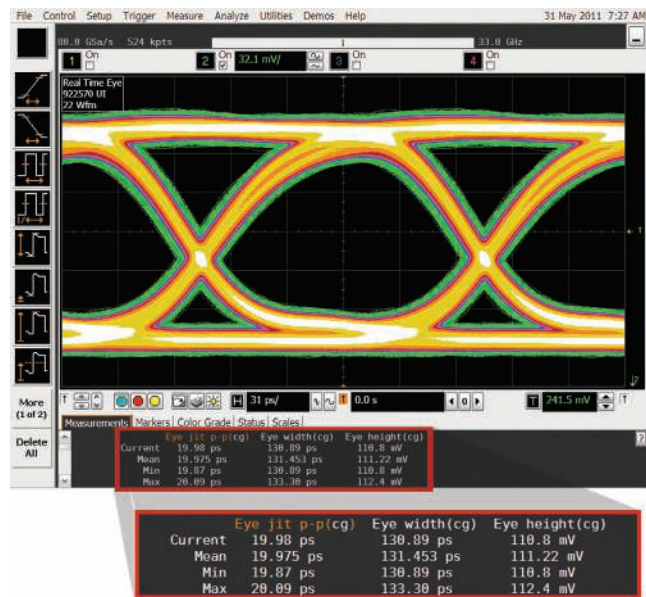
File Control Setup Trigger Measure Analyze Utilities Demos Help 31 May 2011 7:27 AM

80.0 GSa/s 524 kpts 33.0 GHz

1 On 2 On 32.1 mV/ 3 On 4 On

Real Time Eye
922570 UI
22 Wfm

More (1 of 2)

Delete All

T 31 ps/ T 0.0 s T 241.5 mV

Measurements Markers Color Grade Status Scales

| | Eye jit p-p(cg) | Eye width(cg) | Eye height(cg) |
|---|---|---|---|
| Current | 19.98 ps | 130.89 ps | 110.8 mV |
| Mean | 19.975 ps | 131.453 ps | 111.22 mV |
| Min | 19.87 ps | 130.89 ps | 110.8 mV |
| Max | 20.09 ps | 133.30 ps | 112.4 mV |

| | Eye jit p-p(cg) | Eye width(cg) | Eye height(cg) |
|---|---|---|---|
| Current | 19.98 ps | 130.89 ps | 110.8 mV |
| Mean | 19.975 ps | 131.453 ps | 111.22 mV |
| Min | 19.87 ps | 130.89 ps | 110.8 mV |
| Max | 20.09 ps | 133.30 ps | 112.4 mV |